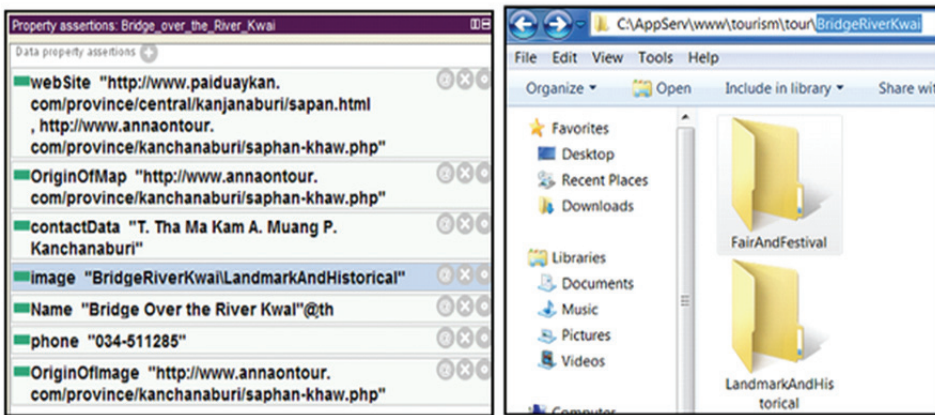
Property assertions: Bridge_over_the_River_Kwai

Data property assertions

webSite "http://www.paiduaykan.com/province/central/kanjanaburi/sapan.html, http://www.annaontour.com/province/kanchanaburi/saphan-khaw.php"

OriginOfMap "http://www.annaontour.com/province/kanchanaburi/saphan-khaw.php"

contactData "T. Tha Ma Kam A. Muang P. Kanchanaburi"

image "BridgeRiverKwai\LandmarkAndHistorical"

Name "Bridge Over the River Kwai"@th

phone "034-511285"

OriginOfImage "http://www.annaontour.com/province/kanchanaburi/saphan-khaw.php"

C:\AppServ\www\tourism\tour\BridgeRiverKwai

File Edit View Tools Help

Organize Open Include in library Share wit

Favorites
Desktop
Recent Places
Downloads

Libraries
Documents
Music
Pictures
Videos

Computer

FairAndFestival

LandmarkAndHistorical